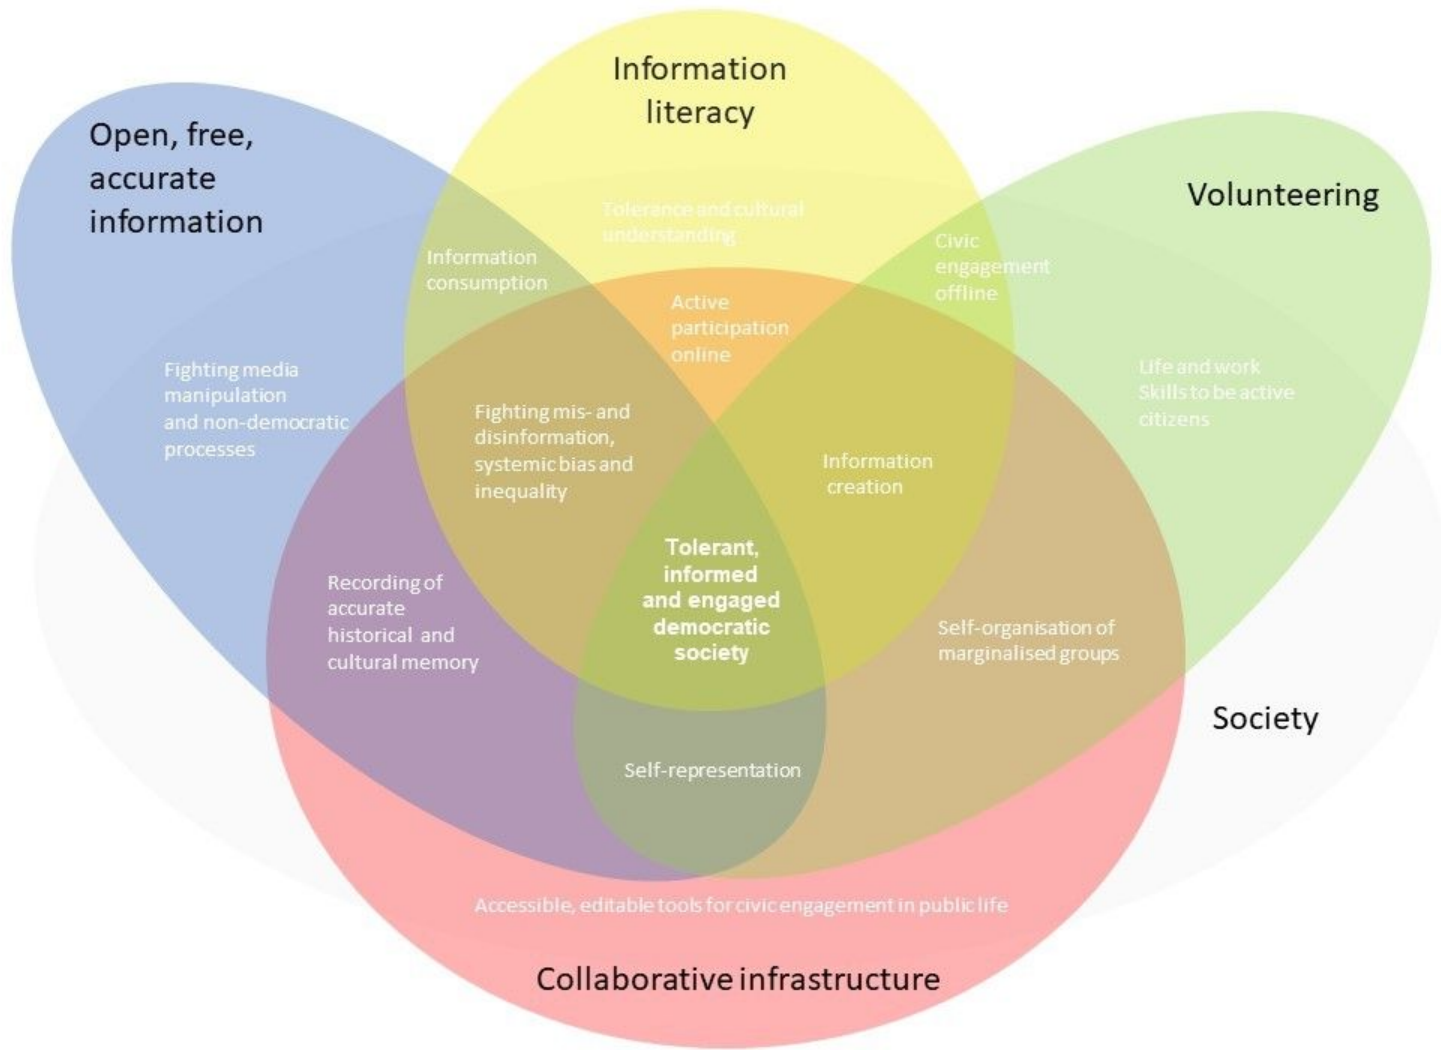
Information literacy

Open, free, accurate information

Volunteering

Tolerance and cultural understanding

Information consumption

Civic engagement offline

Active participation online

Fighting media manipulation and non-democratic processes

Life and work Skills to be active citizens

Fighting mis- and disinformation, systemic bias and inequality

Information creation

Tolerant, informed and engaged democratic society

Recording of accurate historical and cultural memory

Self-organisation of marginalised groups

Society

Self-representation

Accessible, editable tools for civic engagement in public life

Collaborative infrastructure